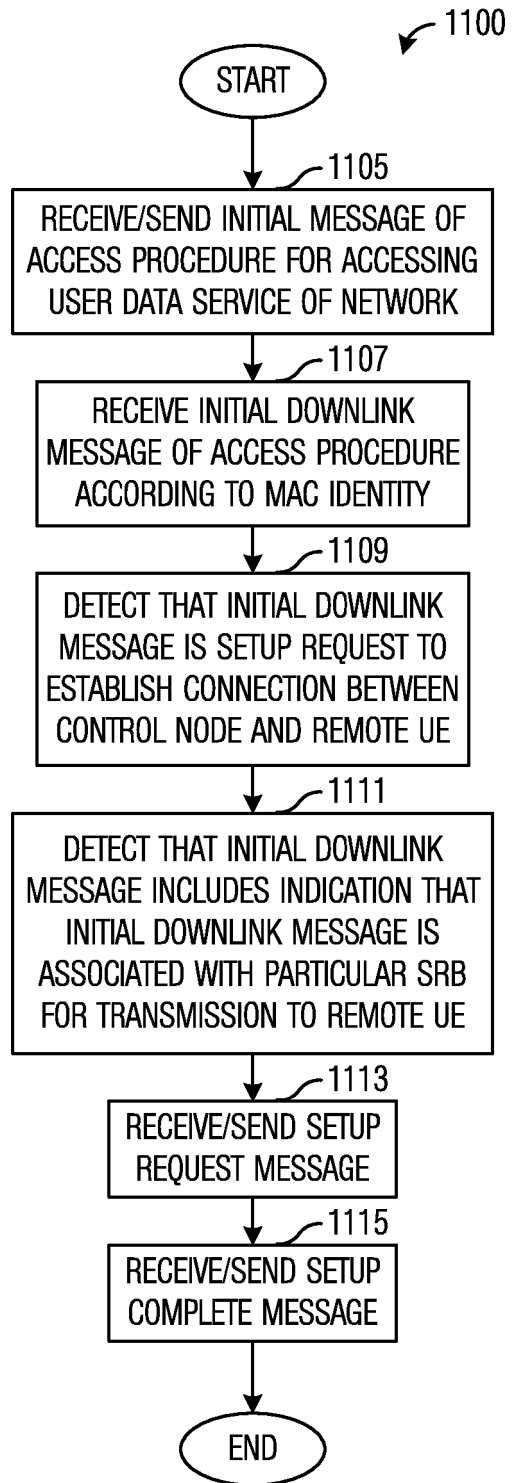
1100

START

1105

RECEIVE/SEND INITIAL MESSAGE OF ACCESS PROCEDURE FOR ACCESSING USER DATA SERVICE OF NETWORK

1107

RECEIVE INITIAL DOWNLINK MESSAGE OF ACCESS PROCEDURE ACCORDING TO MAC IDENTITY

1109

DETECT THAT INITIAL DOWNLINK MESSAGE IS SETUP REQUEST TO ESTABLISH CONNECTION BETWEEN CONTROL NODE AND REMOTE UE

1111

DETECT THAT INITIAL DOWNLINK MESSAGE INCLUDES INDICATION THAT INITIAL DOWNLINK MESSAGE IS ASSOCIATED WITH PARTICULAR SRB FOR TRANSMISSION TO REMOTE UE

1113

RECEIVE/SEND SETUP REQUEST MESSAGE

1115

RECEIVE/SEND SETUP COMPLETE MESSAGE

END